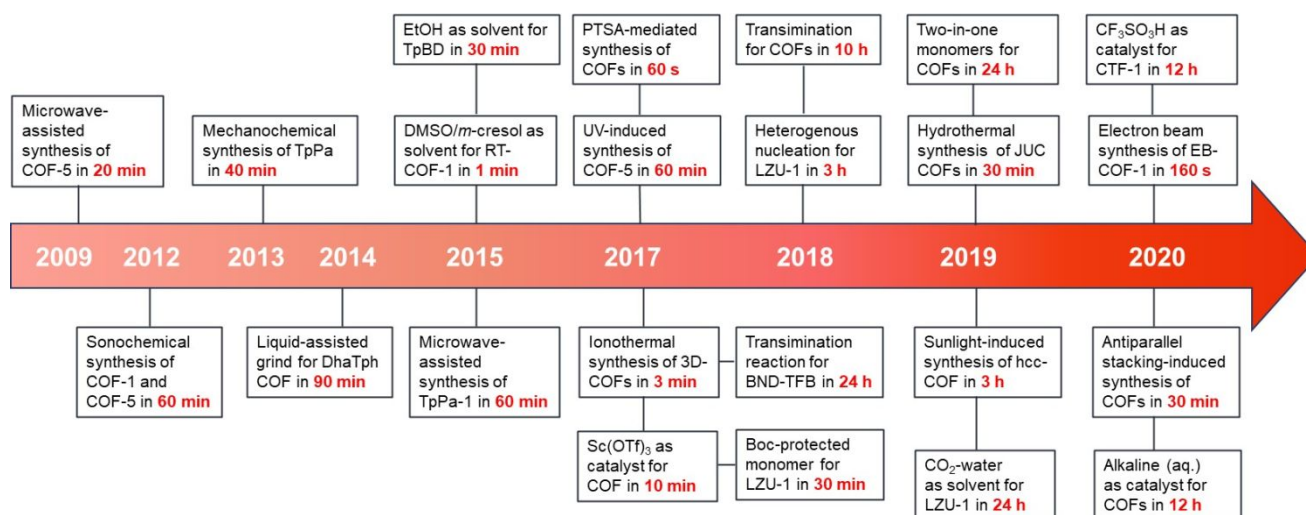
EtOH as solvent for TpBD in 30 min

PTSA-mediated synthesis of COFs in 60 s

Transimination for COFs in 10 h

Two-in-one monomers for COFs in 24 h

$CF_3SO_3H$ as catalyst for CTF-1 in 12 h

Microwave-assisted synthesis of COF-5 in 20 min

Mechanochemical synthesis of TpPa in 40 min

DMSO/m-cresol as solvent for RT-COF-1 in 1 min

UV-induced synthesis of COF-5 in 60 min

Heterogenous nucleation for LZU-1 in 3 h

Hydrothermal synthesis of JUC COFs in 30 min

Electron beam synthesis of EB-COF-1 in 160 s

2009 2012 2013 2014 2015 2017 2018 2019 2020

Sonochemical synthesis of COF-1 and COF-5 in 60 min

Liquid-assisted grind for DhaTph COF in 90 min

Microwave-assisted synthesis of TpPa-1 in 60 min

Ionothermal synthesis of 3D-COFs in 3 min

Transimination reaction for BND-TFB in 24 h

Sunlight-induced synthesis of hcc-COF in 3 h

Antiparallel stacking-induced synthesis of COFs in 30 min

$Sc(OTf)_3$ as catalyst for COF in 10 min

Boc-protected monomer for LZU-1 in 30 min

$CO_2$-water as solvent for LZU-1 in 24 h

Alkaline (aq.) as catalyst for COFs in 12 h